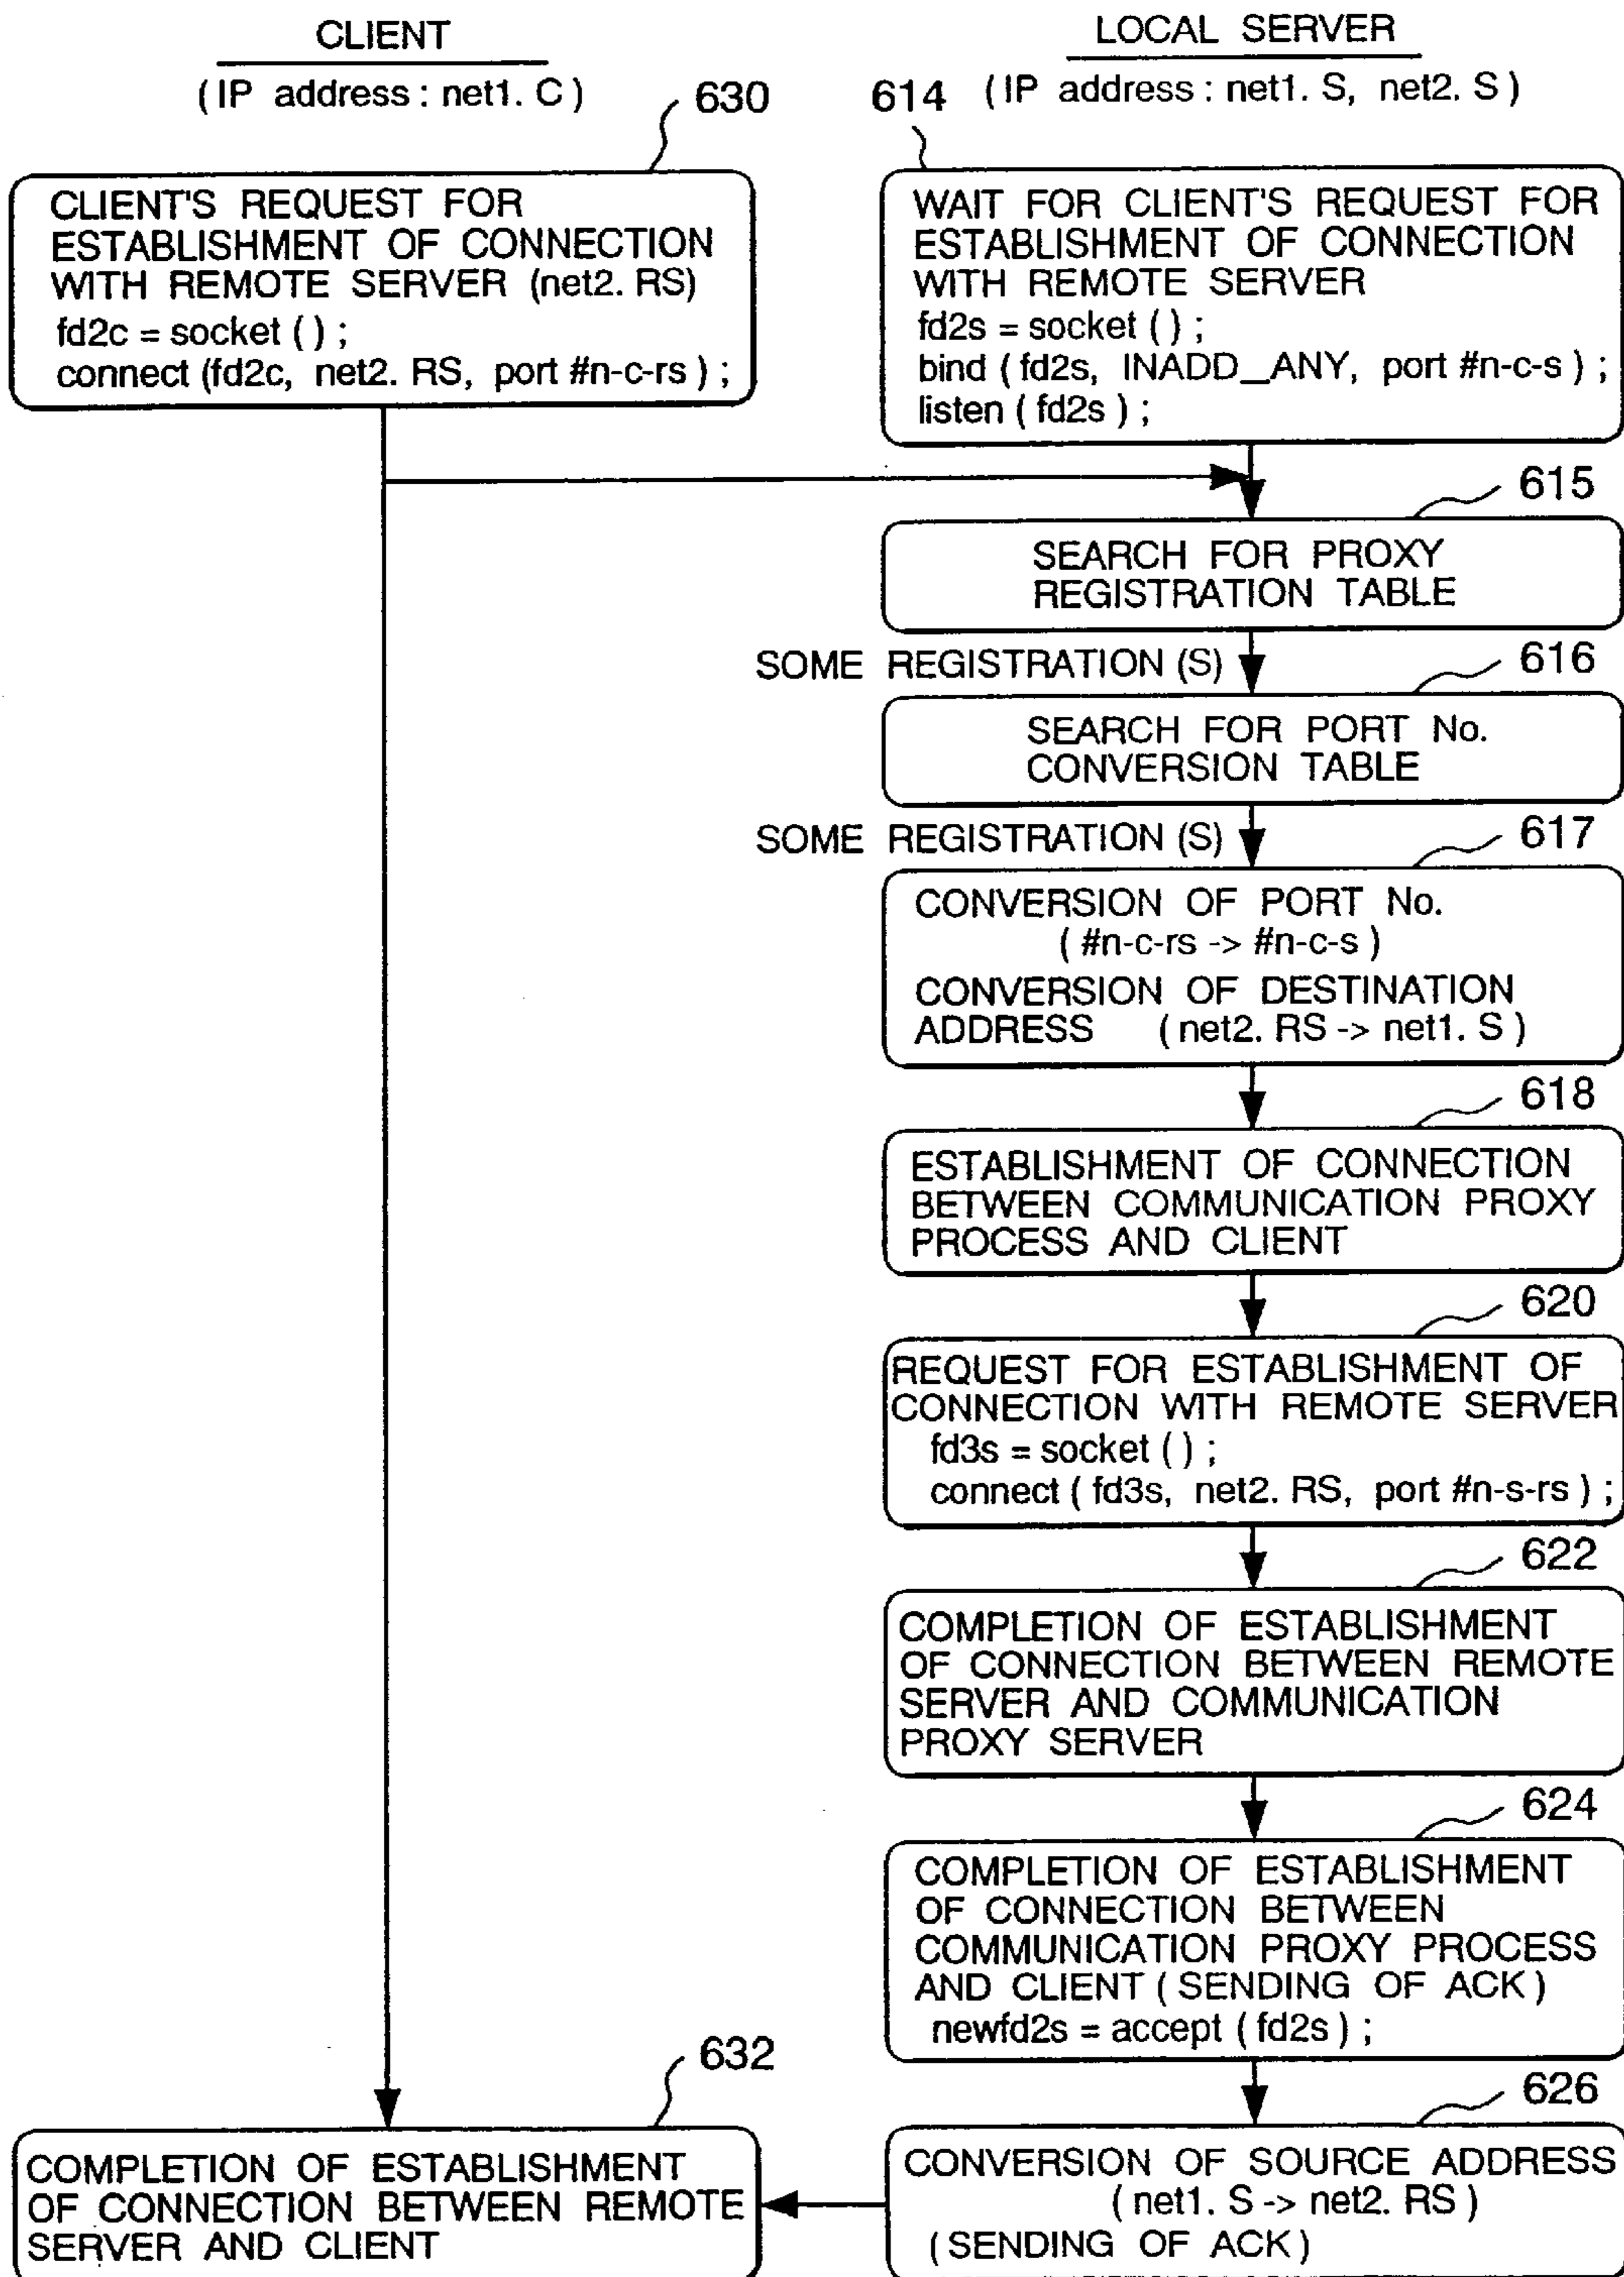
CLIENT
(IP address : net1. C)

LOCAL SERVER
(IP address : net1. S, net2. S)

630
CLIENT'S REQUEST FOR ESTABLISHMENT OF CONNECTION WITH REMOTE SERVER (net2. RS)
fd2c = socket ( ) ;
connect (fd2c, net2. RS, port #n-c-rs ) ;

614
WAIT FOR CLIENT'S REQUEST FOR ESTABLISHMENT OF CONNECTION WITH REMOTE SERVER
fd2s = socket ( ) ;
bind ( fd2s, INADD_ANY, port #n-c-s ) ;
listen ( fd2s ) ;

615
SEARCH FOR PROXY REGISTRATION TABLE

SOME REGISTRATION (S)

616
SEARCH FOR PORT No. CONVERSION TABLE

SOME REGISTRATION (S)

617
CONVERSION OF PORT No. ( #n-c-rs -> #n-c-s )
CONVERSION OF DESTINATION ADDRESS ( net2. RS -> net1. S )

618
ESTABLISHMENT OF CONNECTION BETWEEN COMMUNICATION PROXY PROCESS AND CLIENT

620
REQUEST FOR ESTABLISHMENT OF CONNECTION WITH REMOTE SERVER
fd3s = socket ( ) ;
connect ( fd3s, net2. RS, port #n-s-rs ) ;

622
COMPLETION OF ESTABLISHMENT OF CONNECTION BETWEEN REMOTE SERVER AND COMMUNICATION PROXY SERVER

624
COMPLETION OF ESTABLISHMENT OF CONNECTION BETWEEN COMMUNICATION PROXY PROCESS AND CLIENT ( SENDING OF ACK )
newfd2s = accept ( fd2s ) ;

632
COMPLETION OF ESTABLISHMENT OF CONNECTION BETWEEN REMOTE SERVER AND CLIENT

626
CONVERSION OF SOURCE ADDRESS ( net1. S -> net2. RS )
(SENDING OF ACK)